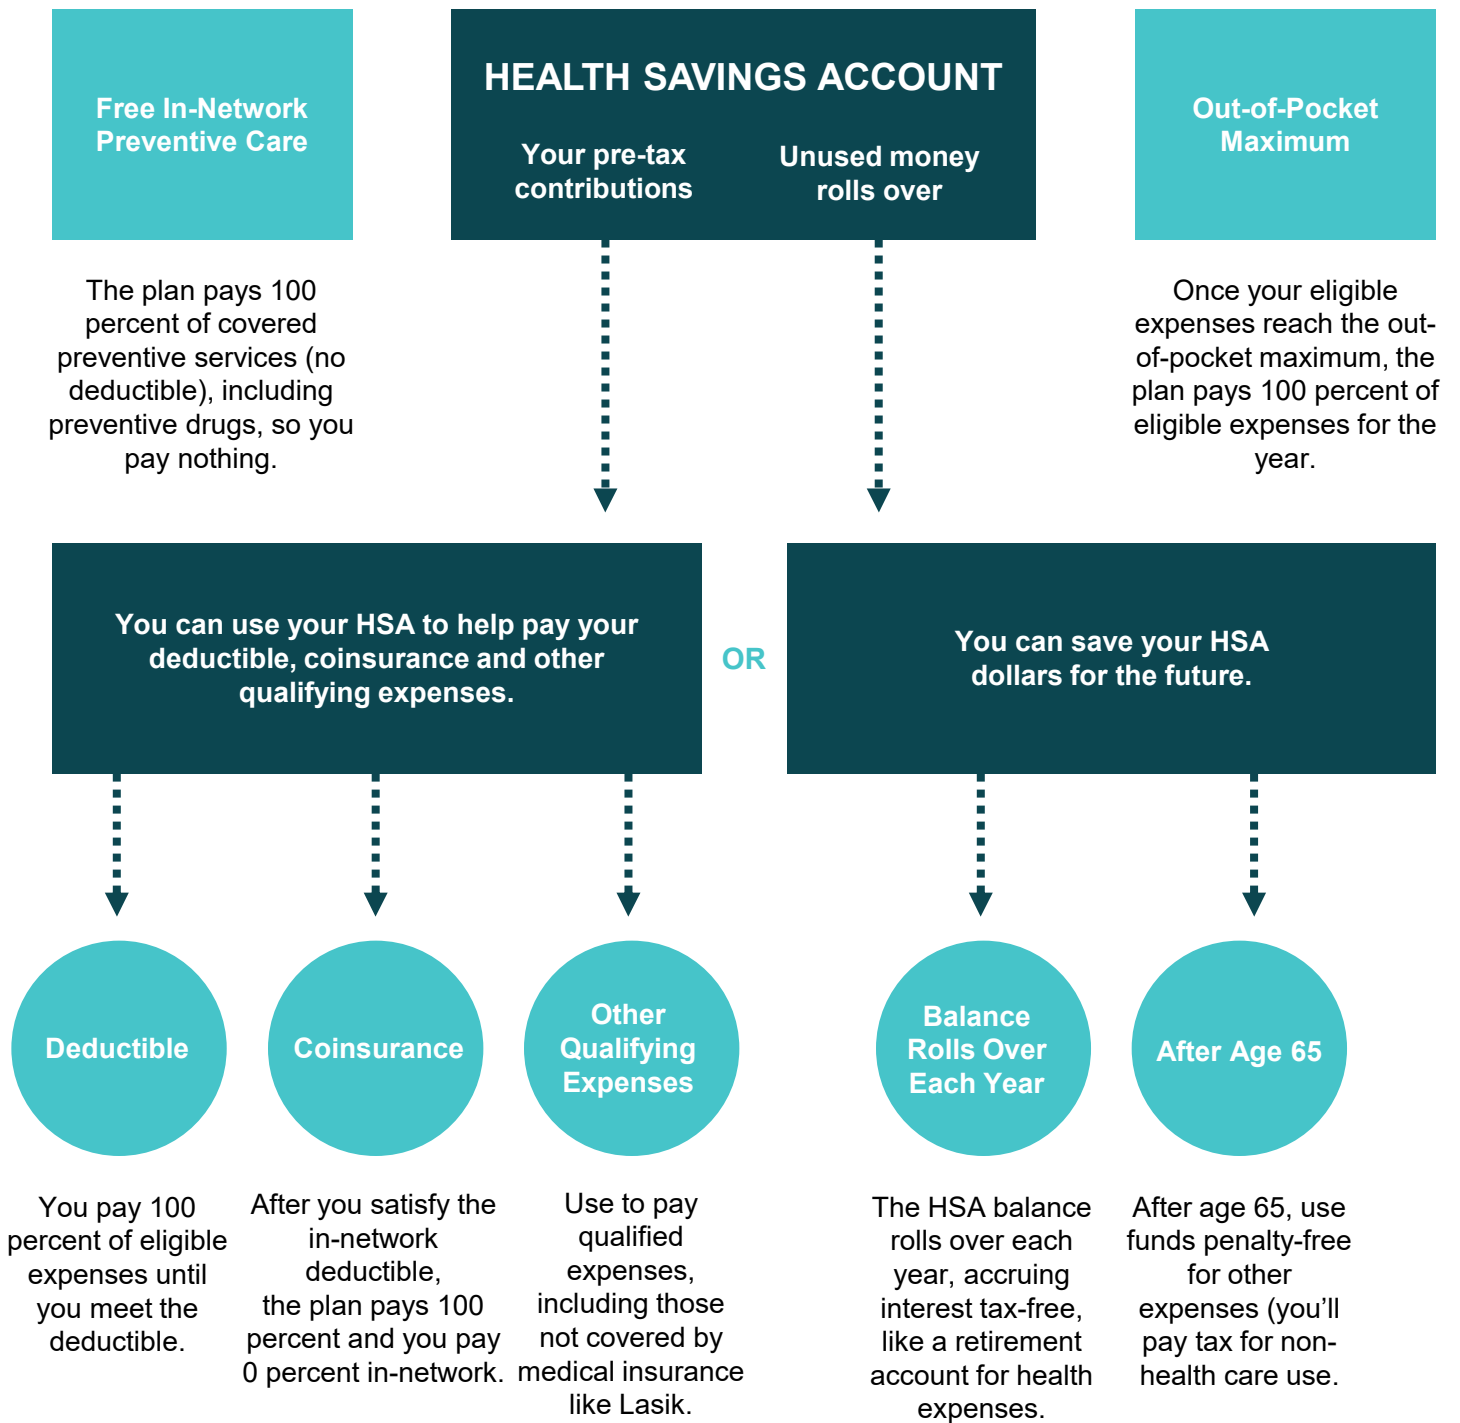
Free In-Network Preventive Care

The plan pays 100 percent of covered preventive services (no deductible), including preventive drugs, so you pay nothing.

HEALTH SAVINGS ACCOUNT

Your pre-tax contributions

Unused money rolls over

Out-of-Pocket Maximum

Once your eligible expenses reach the out-of-pocket maximum, the plan pays 100 percent of eligible expenses for the year.

You can use your HSA to help pay your deductible, coinsurance and other qualifying expenses.

OR

You can save your HSA dollars for the future.

Deductible

You pay 100 percent of eligible expenses until you meet the deductible.

Coinsurance

After you satisfy the in-network deductible, the plan pays 100 percent and you pay 0 percent in-network.

Other Qualifying Expenses

Use to pay qualified expenses, including those not covered by medical insurance like Lasik.

Balance Rolls Over Each Year

The HSA balance rolls over each year, accruing interest tax-free, like a retirement account for health expenses.

After Age 65

After age 65, use funds penalty-free for other expenses (you'll pay tax for non-health care use.